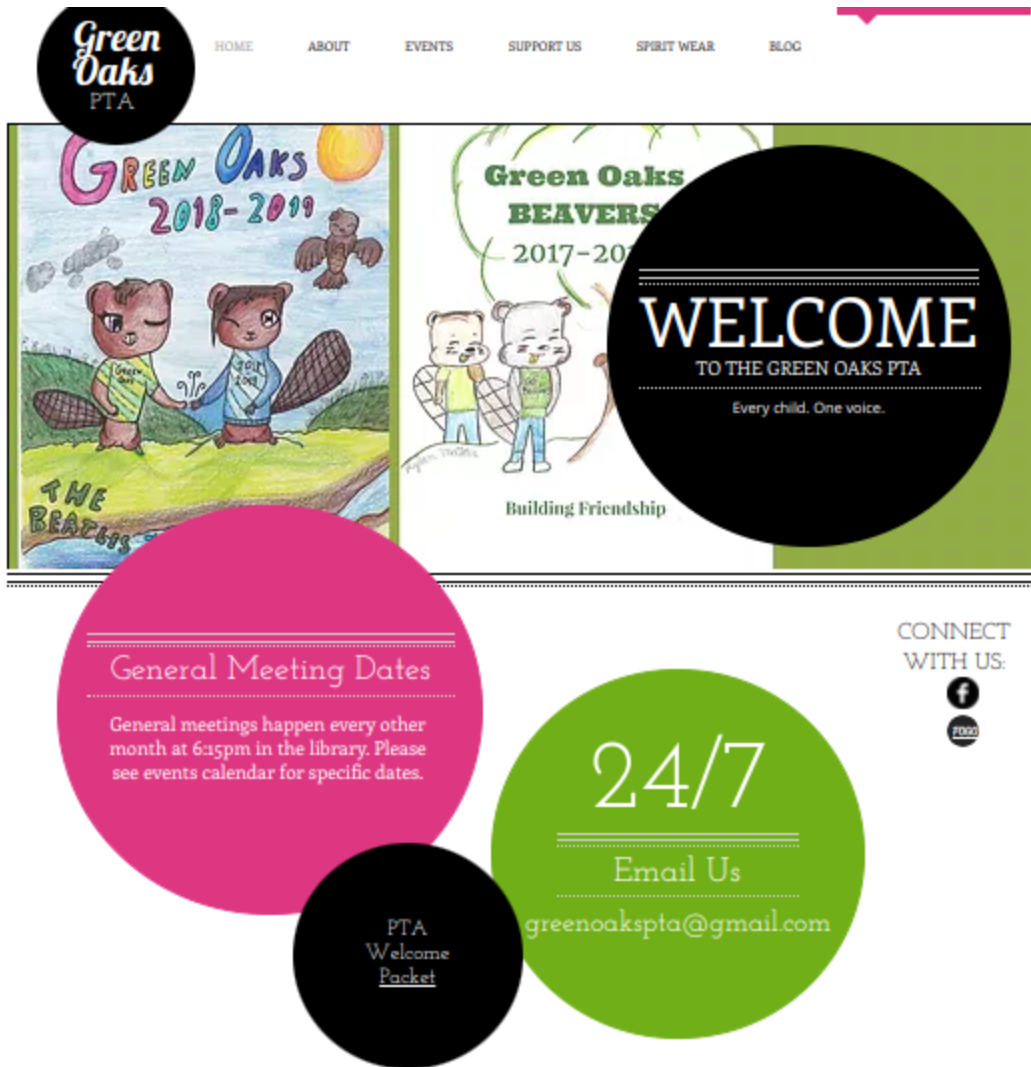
Green Oaks PTA

HOME ABOUT EVENTS SUPPORT US SPIRIT WEAR BLOG

GREEN OAKS 2018-2019

THE BEATLES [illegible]

Green Oaks BEAVERS 2017-20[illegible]

Building Friendship

WELCOME
TO THE GREEN OAKS PTA
Every child. One voice.

General Meeting Dates

General meetings happen every other month at 6:15pm in the library. Please see events calendar for specific dates.

CONNECT WITH US:

24/7
Email Us
greenoakspta@gmail.com

PTA Welcome Packet